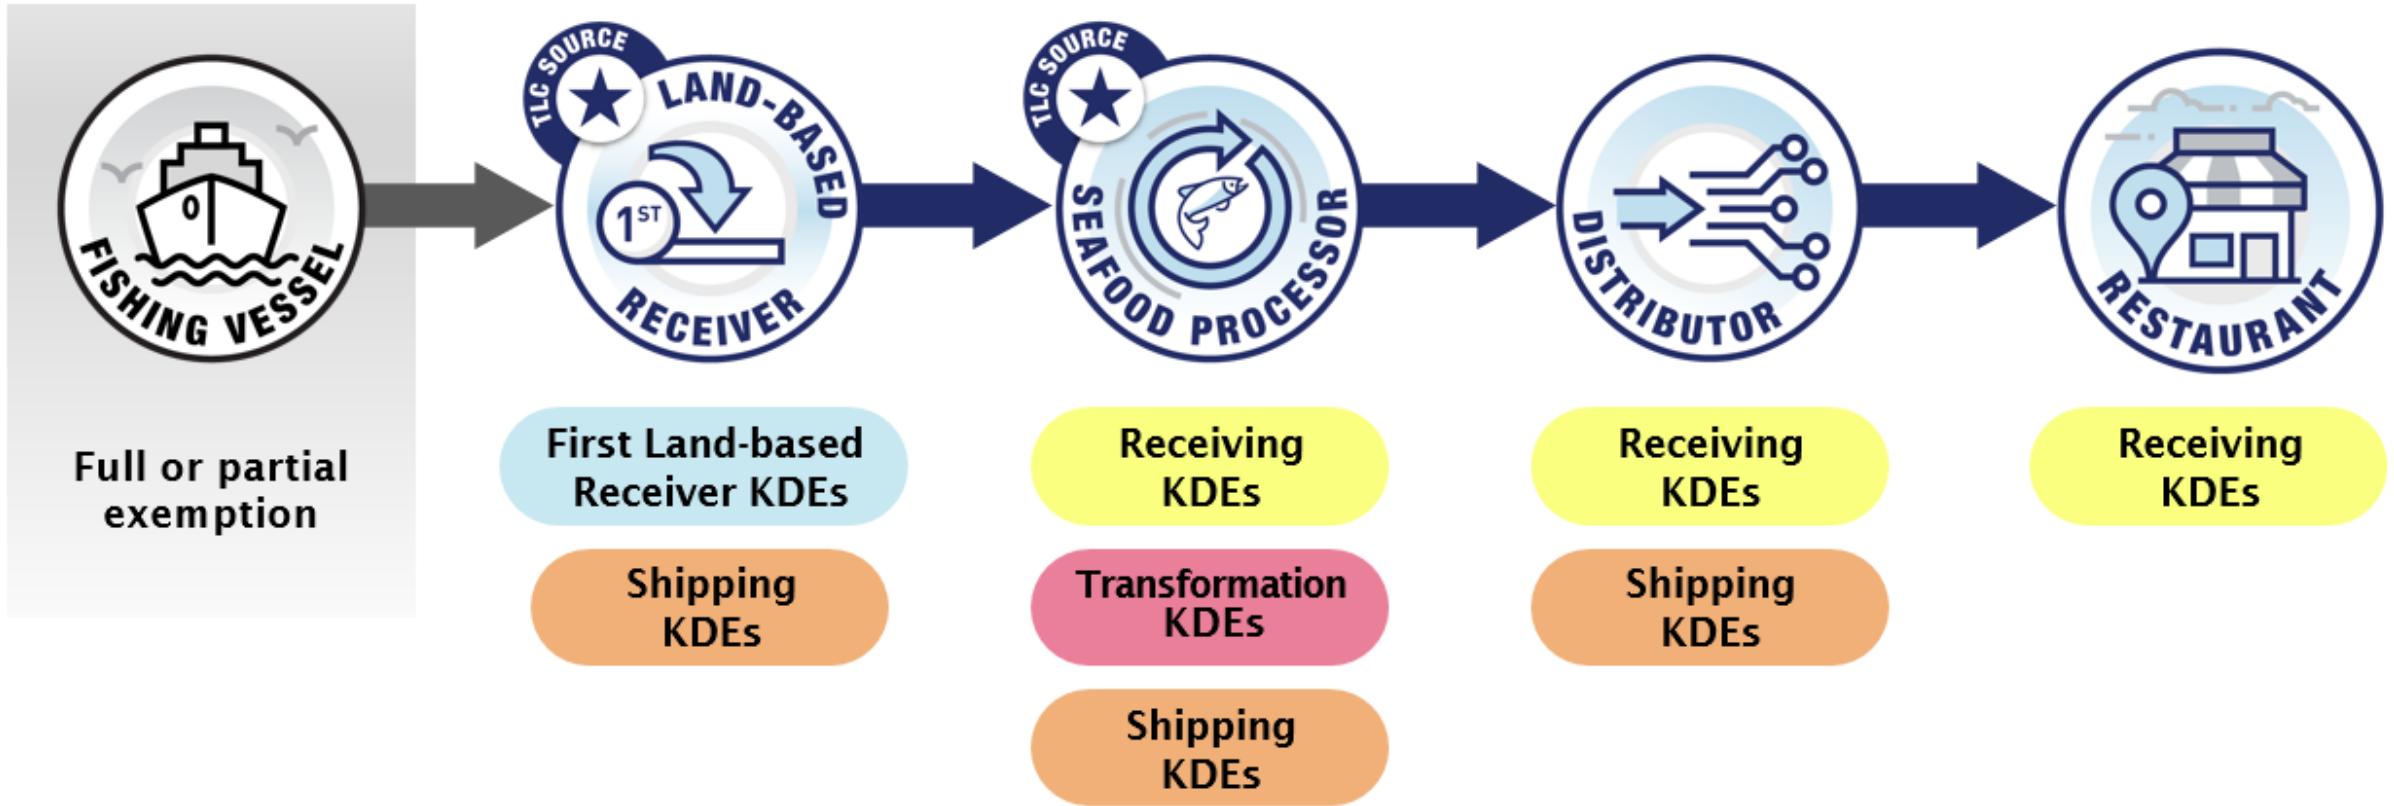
FISHING VESSEL

Full or partial exemption

TLC SOURCE

LAND-BASED RECEIVER

$1^{ST}$

First Land-based Receiver KDEs

Shipping KDEs

TLC SOURCE

SEAFOOD PROCESSOR

Receiving KDEs

Transformation KDEs

Shipping KDEs

DISTRIBUTOR

Receiving KDEs

Shipping KDEs

RESTAURANT

Receiving KDEs